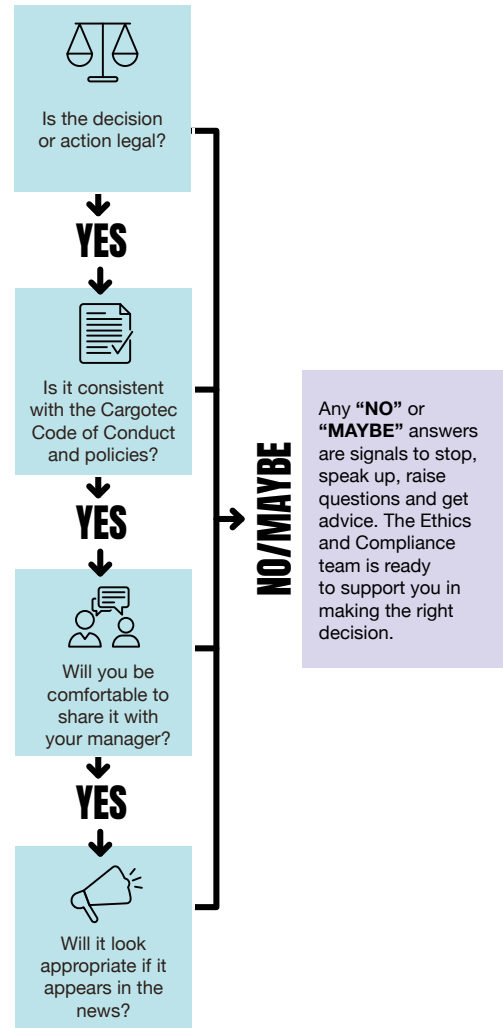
Is the decision or action legal?

YES

Is it consistent with the Cargotec Code of Conduct and policies?

YES

Will you be comfortable to share it with your manager?

YES

Will it look appropriate if it appears in the news?

NO/MAYBE

Any **"NO"** or **"MAYBE"** answers are signals to stop, speak up, raise questions and get advice. The Ethics and Compliance team is ready to support you in making the right decision.